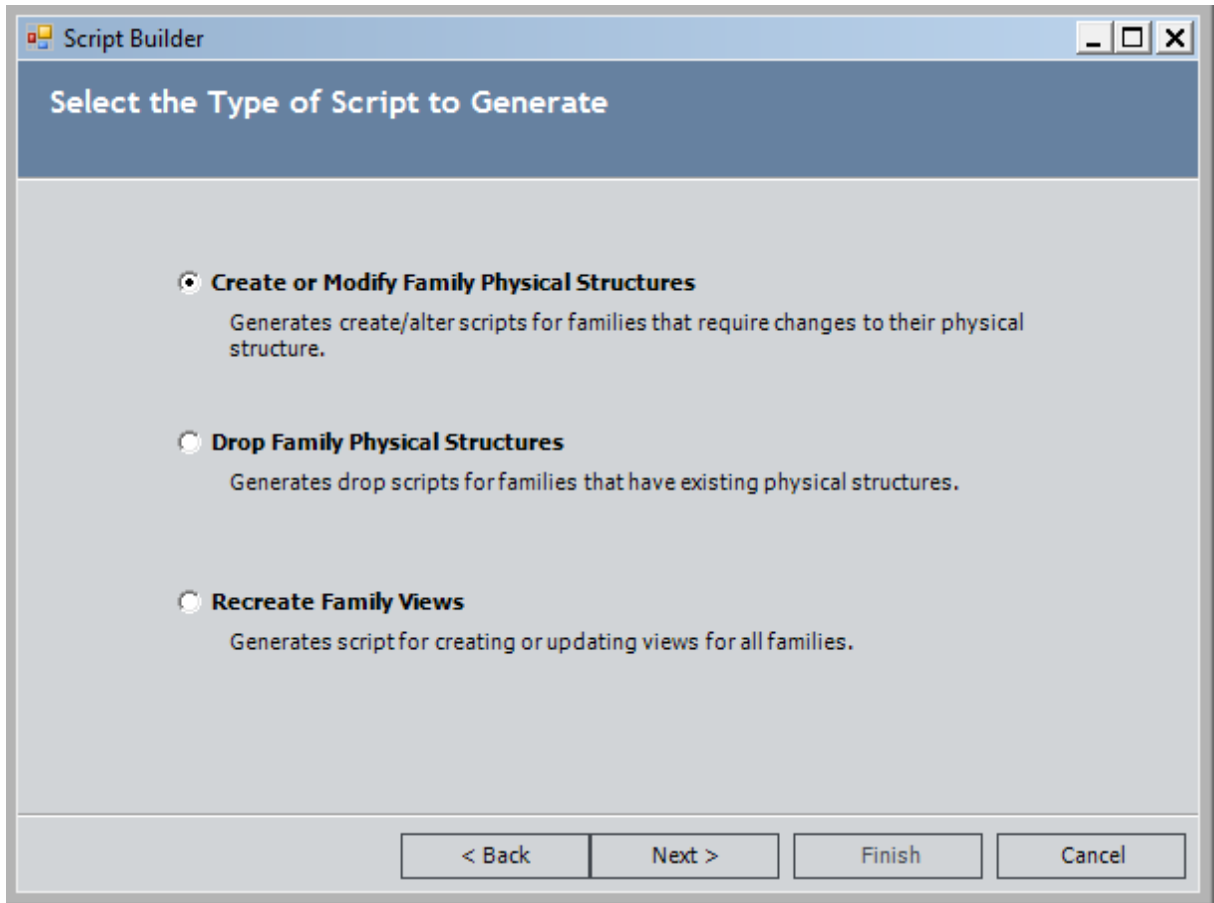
Script Builder

Select the Type of Script to Generate

Create or Modify Family Physical Structures

Generates create/alter scripts for families that require changes to their physical structure.

Drop Family Physical Structures

Generates drop scripts for families that have existing physical structures.

Recreate Family Views

Generates script for creating or updating views for all families.

< Back | Next > | Finish | Cancel